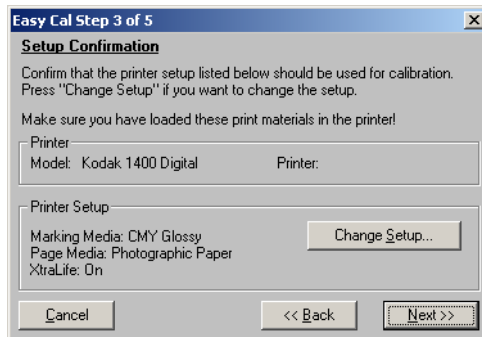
Easy Cal Step 3 of 5

Setup Confirmation

Confirm that the printer setup listed below should be used for calibration. Press "Change Setup" if you want to change the setup.

Make sure you have loaded these print materials in the printer!

Printer
Model: Kodak 1400 Digital
Printer:

Printer Setup
Marking Media: CMY Glossy
Page Media: Photographic Paper
XtraLife: On

Change Setup...

Cancel
<< Back
Next >>